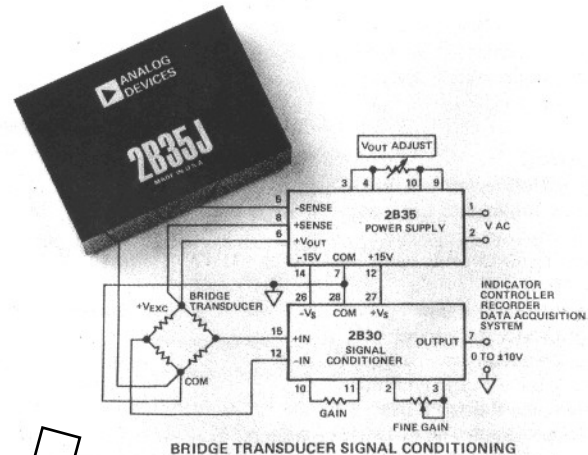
ANALOG DEVICES

2B35J

MADE IN U.S.A.

$V_{OUT}$ ADJUST

3 4 10 9

5 -SENSE

8 +SENSE

6 $+V_{OUT}$

2B35 POWER SUPPLY

1

2

V AC

-15V COM +15V

14 7 12

26 28 27

$+V_{EXC}$

BRIDGE TRANSDUCER

$-V_S$ COM $+V_S$

15 +IN

12 -IN

2B30 SIGNAL CONDITIONER

OUTPUT 7

INDICATOR CONTROLLER RECORDER DATA ACQUISITION SYSTEM

0 TO ±10V

COM

10 11

GAIN

2 3

FINE GAIN

BRIDGE TRANSDUCER SIGNAL CONDITIONING